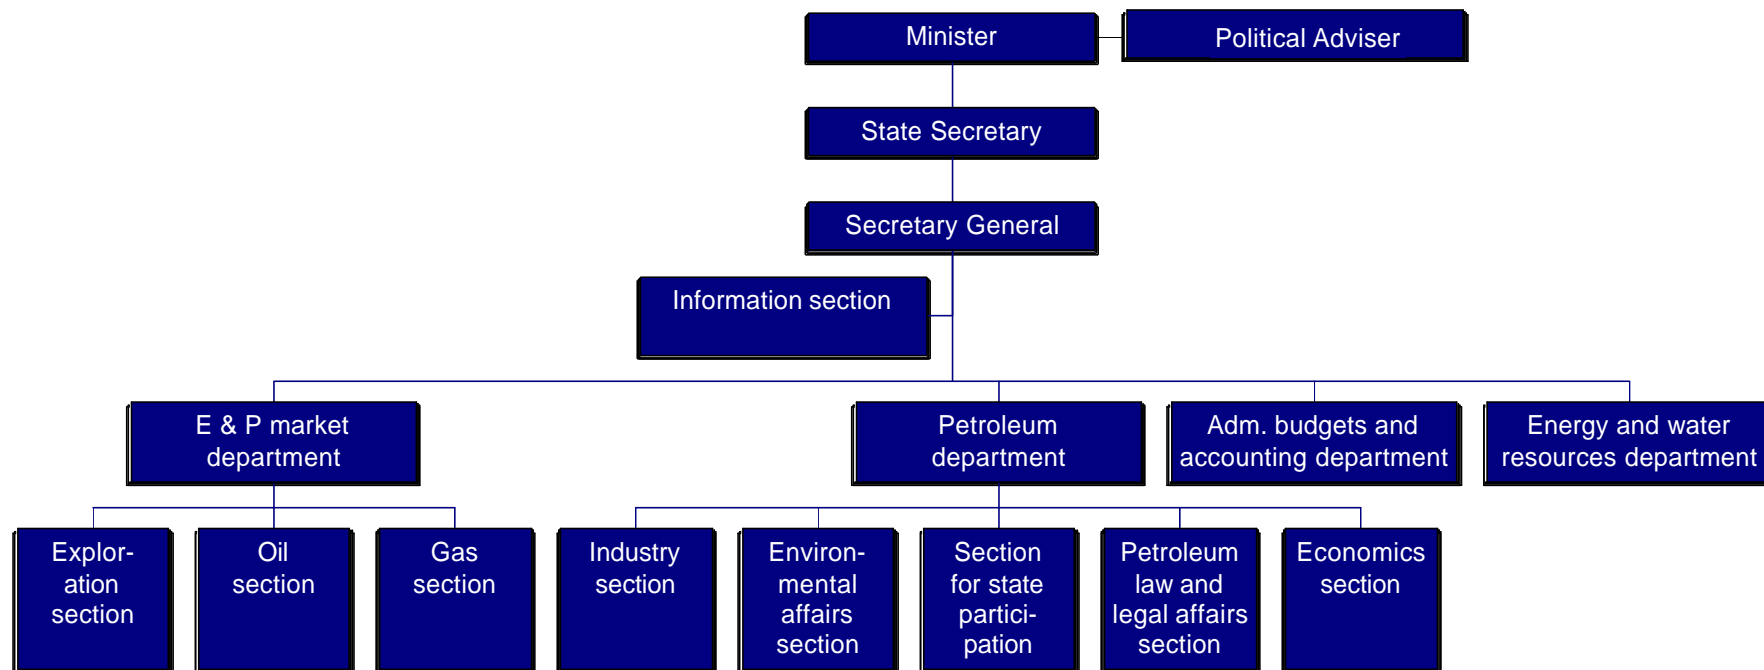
Minister

Political Adviser

State Secretary

Secretary General

Information section

E & P market department

Petroleum department

Adm. budgets and accounting department

Energy and water resources department

Exploration section

Oil section

Gas section

Industry section

Environmental affairs section

Section for state participation

Petroleum law and legal affairs section

Economics section